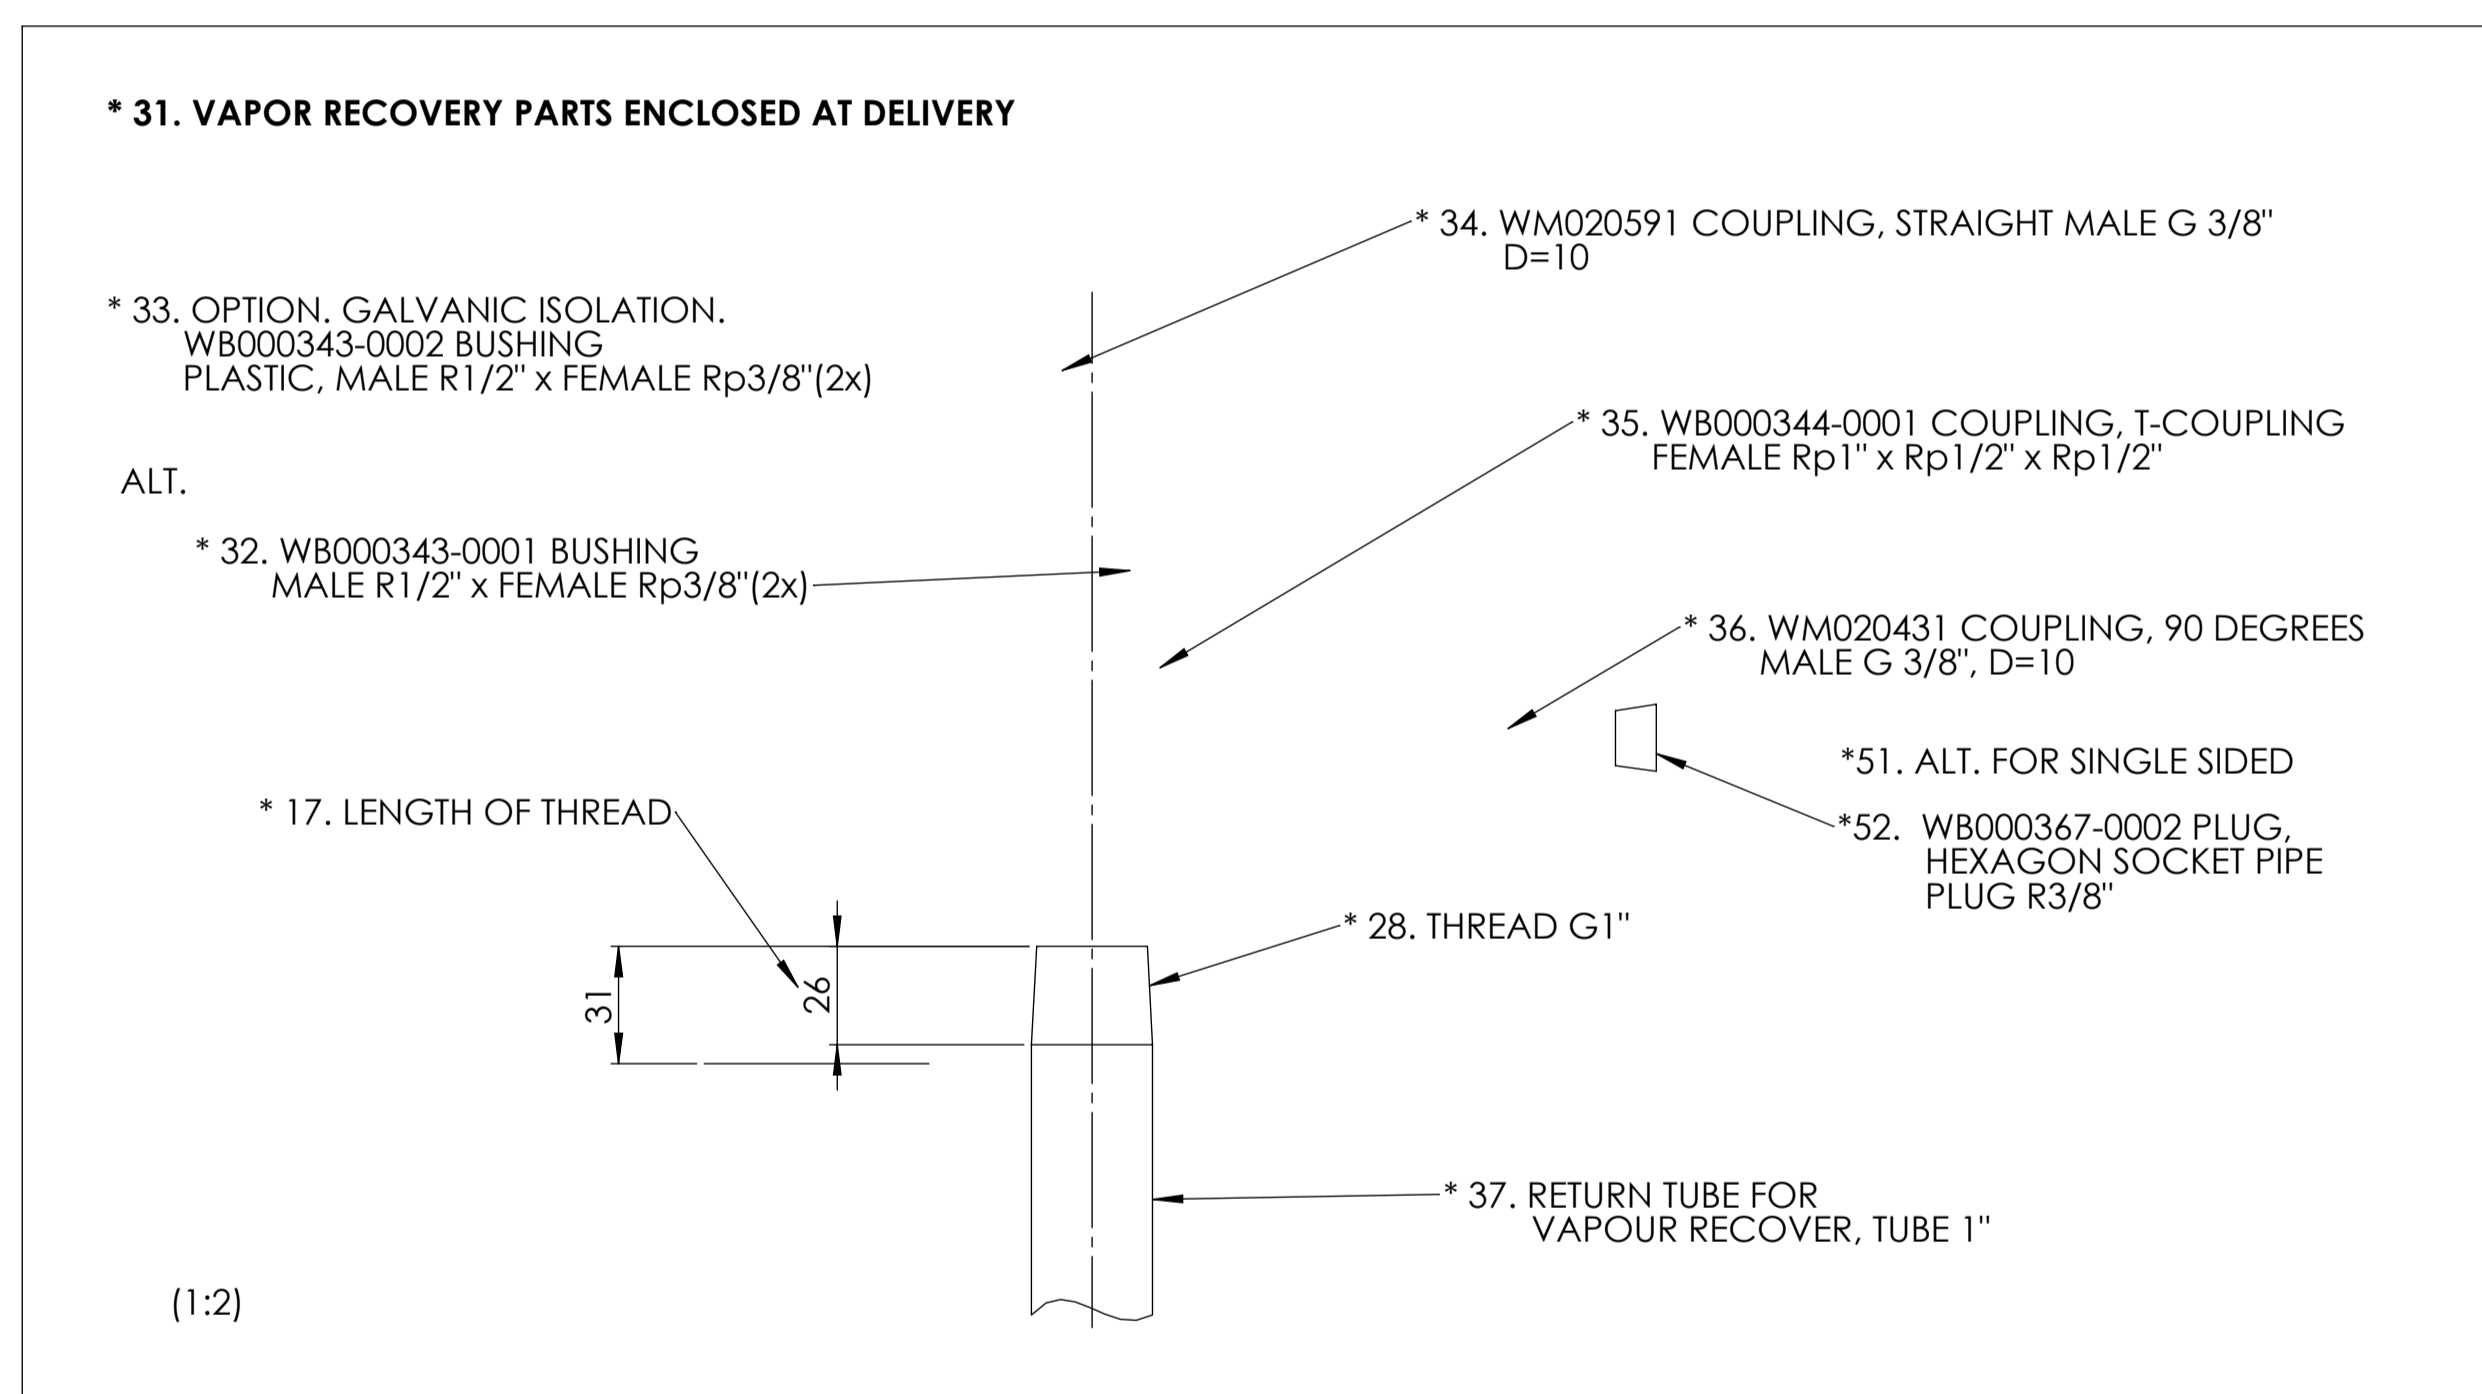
* 31. VAPOR RECOVERY PARTS ENCLOSED AT DELIVERY

* 34. WM020591 COUPLING, STRAIGHT MALE G 3/8" D=10

* 33. OPTION. GALVANIC ISOLATION. WB000343-0002 BUSHING PLASTIC, MALE R1/2" x FEMALE Rp3/8"(2x)

* 35. WB000344-0001 COUPLING, T-COUPLING FEMALE Rp1" x Rp1/2" x Rp1/2"

ALT.

* 32. WB000343-0001 BUSHING MALE R1/2" x FEMALE Rp3/8"(2x)

* 36. WM020431 COUPLING, 90 DEGREES MALE G 3/8", D=10

*51. ALT. FOR SINGLE SIDED

* 17. LENGTH OF THREAD

*52. WB000367-0002 PLUG, HEXAGON SOCKET PIPE PLUG R3/8"

* 28. THREAD G1"

31

26

* 37. RETURN TUBE FOR VAPOUR RECOVER, TUBE 1"

(1:2)